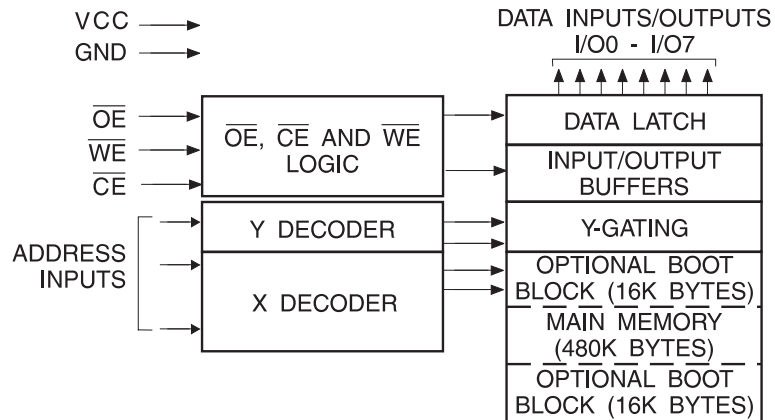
VCC
GND

DATA INPUTS/OUTPUTS
I/O0 - I/O7

$\overline{OE}$
$\overline{WE}$
$\overline{CE}$

$\overline{OE}$, $\overline{CE}$ AND $\overline{WE}$ LOGIC

DATA LATCH

INPUT/OUTPUT BUFFERS

ADDRESS INPUTS

Y DECODER

Y-GATING

X DECODER

OPTIONAL BOOT BLOCK (16K BYTES)

MAIN MEMORY (480K BYTES)

OPTIONAL BOOT BLOCK (16K BYTES)